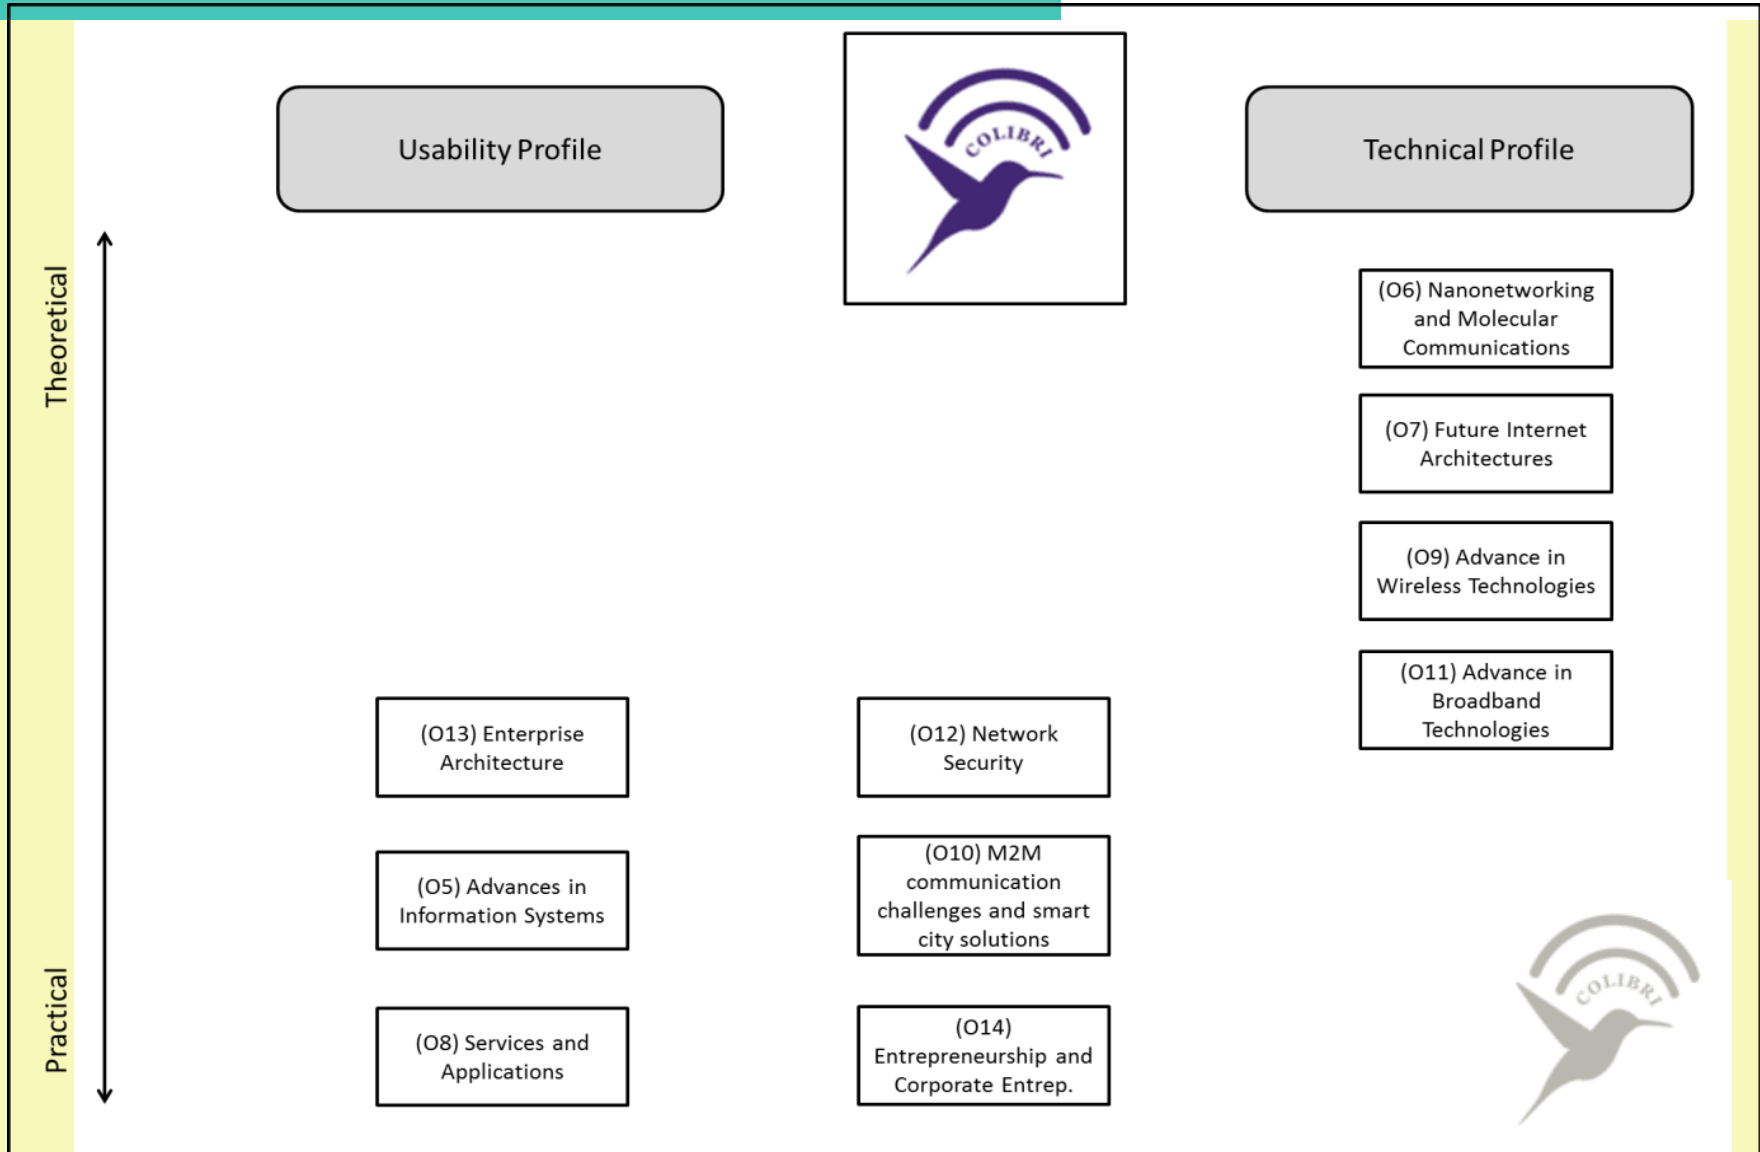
Usability Profile

COLIBRI

Technical Profile

Theoretical

Practical

(O6) Nanonetworking and Molecular Communications

(O7) Future Internet Architectures

(O9) Advance in Wireless Technologies

(O11) Advance in Broadband Technologies

(O13) Enterprise Architecture

(O12) Network Security

(O5) Advances in Information Systems

(O10) M2M communication challenges and smart city solutions

(O8) Services and Applications

(O14) Entrepreneurship and Corporate Entrep.

COLIBRI